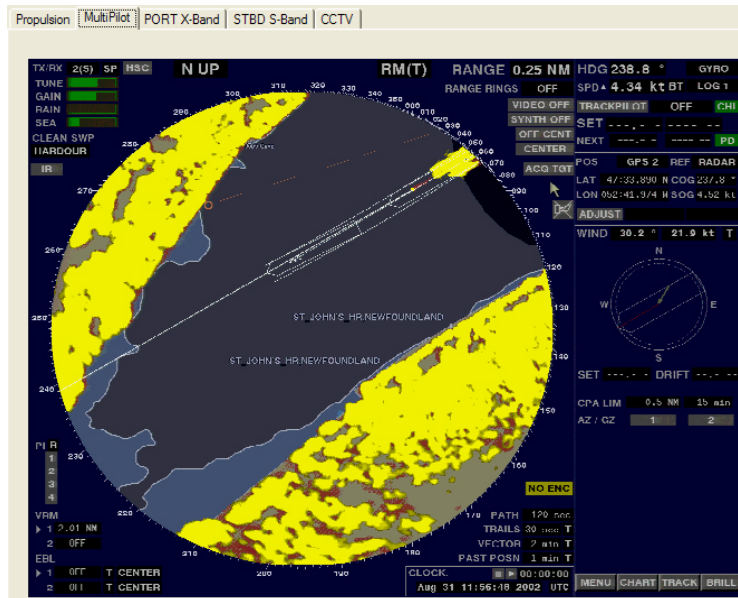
Propulsion | MultiPilot | PORT X-Band | STBD S-Band | CCTV

TX/RX 2(5) SP HSC
N UP
RM(T)
RANGE 0.25 NM
HDG 238.8 ° GYRO
TUNE
GAIN
RAIN
SEA
CLEAN SWP
HARDOUR
IR
RANGE RINGS OFF
VIDEO OFF
SYNTH OFF
OFF CENT
CENTER
ACQ TGT
SPD 4.34 kt BT LOG 1
TRACKPILOT OFF CHI
SET ---.- ---- --
NEXT ---- ---- -- PD
POS GPS 2 REF RADAR
LAT 47:33.890 N COG 237.8
LON 052:41.974 W SOG 4.52 kt
ADJUST
WIND 30.2 ° 21.9 kt T
N
W
E
S
SET ---.- DRIFT --.-
CPA LIM 0.5 NM 15 min
AZ / GZ 1 2

300 310 320 330 340 350 000 010 020 030 040 050 060
290 280 270 260 250 240 230 220 210 200 190 180 170 160 150 140 130 120 110 100

ST JOHN'S HR NEWFOUNDLAND
ST JOHN'S HR NEWFOUNDLAND

PI R
1
2
3
4
VRM
1 2.01 NM
2 OFF
EBL
1 OFF T CENTER
2 OFF T CENTER
NO ENC
1/8 PATH 120 sec
TRAILS 30 sec T
VECTOR 2 min T
PAST POSN 1 min T
CLOCK 00:00:00
Aug 31 11:56:48 2002 UTC
MENU CHART TRACK BRILL